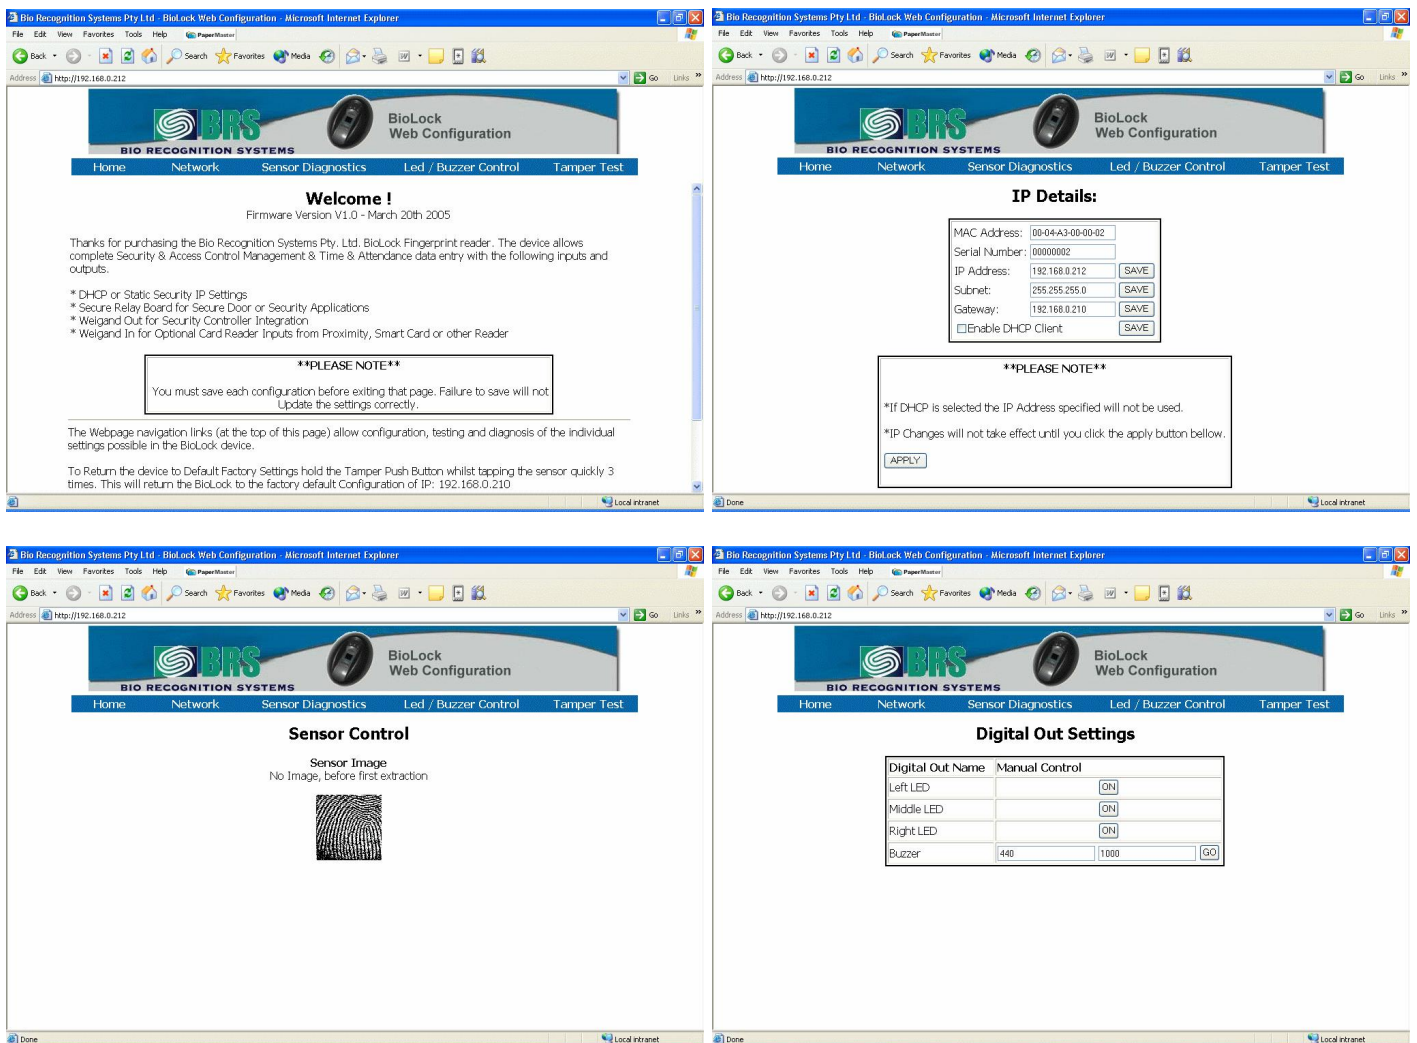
Bio Recognition Systems Pty Ltd - BioLock Web Configuration - Microsoft Internet Explorer

File Edit View Favorites Tools Help PaperMaster

Back Search Favorites Media

Address http://192.168.0.212 Go Links

BRS BIO RECOGNITION SYSTEMS BioLock Web Configuration

Home Network Sensor Diagnostics Led / Buzzer Control Tamper Test

Welcome !

Firmware Version V1.0 - March 20th 2005

Thanks for purchasing the Bio Recognition Systems Pty. Ltd. BioLock Fingerprint reader. The device allows complete Security & Access Control Management & Time & Attendance data entry with the following inputs and outputs.

* DHCP or Static Security IP Settings
* Secure Relay Board for Secure Door or Security Applications
* Weigand Out for Security Controller Integration
* Weigand In for Optional Card Reader Inputs from Proximity, Smart Card or other Reader

**PLEASE NOTE**

You must save each configuration before exiting that page. Failure to save will not Update the settings correctly.

The Webpage navigation links (at the top of this page) allow configuration, testing and diagnosis of the individual settings possible in the BioLock device.

To Return the device to Default Factory Settings hold the Tamper Push Button whilst tapping the sensor quickly 3 times. This will return the BioLock to the factory default Configuration of IP: 192.168.0.210

Local intranet

Bio Recognition Systems Pty Ltd - BioLock Web Configuration - Microsoft Internet Explorer

File Edit View Favorites Tools Help PaperMaster

Back Search Favorites Media

Address http://192.168.0.212 Go Links

BRS BIO RECOGNITION SYSTEMS BioLock Web Configuration

Home Network Sensor Diagnostics Led / Buzzer Control Tamper Test

IP Details:

| | | |
|---|---|---|
| MAC Address: | 00-04-A3-00-00-02 | |
| Serial Number: | 00000002 | |
| IP Address: | 192.168.0.212 | SAVE |
| Subnet: | 255.255.255.0 | SAVE |
| Gateway: | 192.168.0.210 | SAVE |
| Enable DHCP Client | | SAVE |

**PLEASE NOTE**

*If DHCP is selected the IP Address specified will not be used.

*IP Changes will not take effect until you click the apply button bellow.

APPLY

Done Local intranet

Bio Recognition Systems Pty Ltd - BioLock Web Configuration - Microsoft Internet Explorer

File Edit View Favorites Tools Help PaperMaster

Back Search Favorites Media

Address http://192.168.0.212 Go Links

BRS BIO RECOGNITION SYSTEMS BioLock Web Configuration

Home Network Sensor Diagnostics Led / Buzzer Control Tamper Test

Sensor Control

Sensor Image
No Image, before first extraction

Done Local intranet

Bio Recognition Systems Pty Ltd - BioLock Web Configuration - Microsoft Internet Explorer

File Edit View Favorites Tools Help PaperMaster

Back Search Favorites Media

Address http://192.168.0.212 Go Links

BRS BIO RECOGNITION SYSTEMS BioLock Web Configuration

Home Network Sensor Diagnostics Led / Buzzer Control Tamper Test

Digital Out Settings

| Digital Out Name | Manual Control | | |
|---|---|---|---|
| Left LED | | ON | |
| Middle LED | | ON | |
| Right LED | | ON | |
| Buzzer | 440 | 1000 | GO |

Done Local intranet